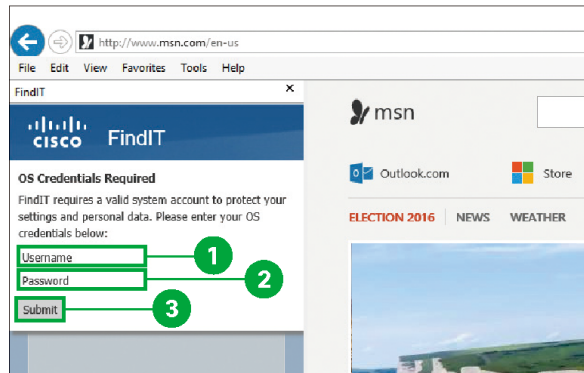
http://www.msn.com/en-us

File Edit View Favorites Tools Help

FindIT ×

cisco FindIT

OS Credentials Required

FindIT requires a valid system account to protect your settings and personal data. Please enter your OS credentials below:

Username 1

Password 2

Submit 3

msn

Outlook.com

Store

ELECTION 2016 | NEWS | WEATHER